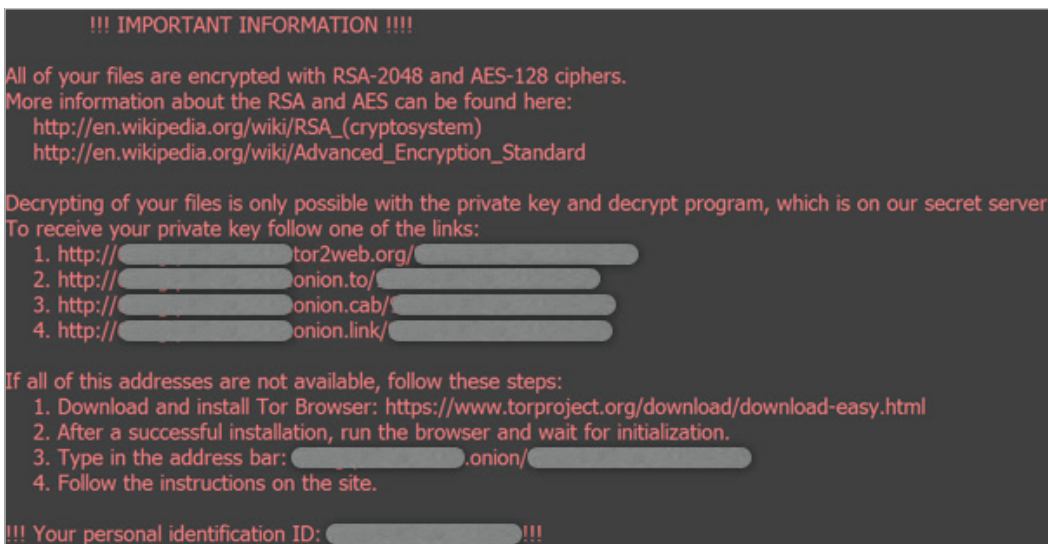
!!! IMPORTANT INFORMATION !!!!

All of your files are encrypted with RSA-2048 and AES-128 ciphers.
More information about the RSA and AES can be found here:
http://en.wikipedia.org/wiki/RSA_(cryptosystem)
http://en.wikipedia.org/wiki/Advanced_Encryption_Standard

Decrypting of your files is only possible with the private key and decrypt program, which is on our secret server
To receive your private key follow one of the links:
1. http://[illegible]tor2web.org/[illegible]
2. http://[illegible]onion.to/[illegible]
3. http://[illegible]onion.cab/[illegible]
4. http://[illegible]onion.link/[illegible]

If all of this addresses are not available, follow these steps:
1. Download and install Tor Browser: https://www.torproject.org/download/download-easy.html
2. After a successful installation, run the browser and wait for initialization.
3. Type in the address bar: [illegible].onion/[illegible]
4. Follow the instructions on the site.

!!! Your personal identification ID: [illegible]!!!